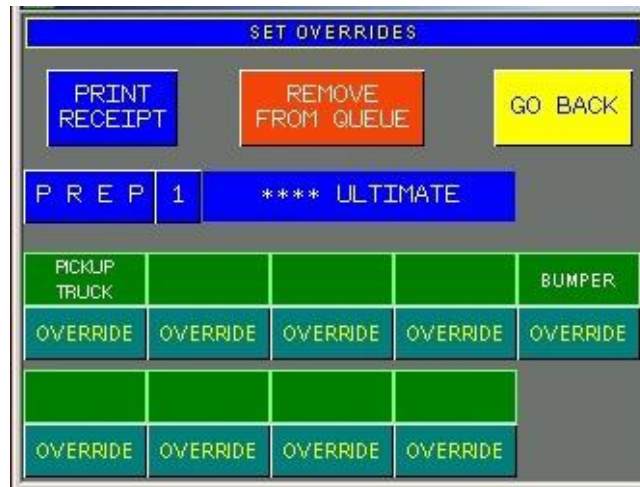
SET OVERRIDES

PRINT RECEIPT

REMOVE FROM QUEUE

GO BACK

P R E P 1 **** ULTIMATE

| PICKUP TRUCK | | | | BUMPER |
|---|---|---|---|---|
| OVERRIDE | OVERRIDE | OVERRIDE | OVERRIDE | OVERRIDE |
| | | | | |
| OVERRIDE | OVERRIDE | OVERRIDE | OVERRIDE | |